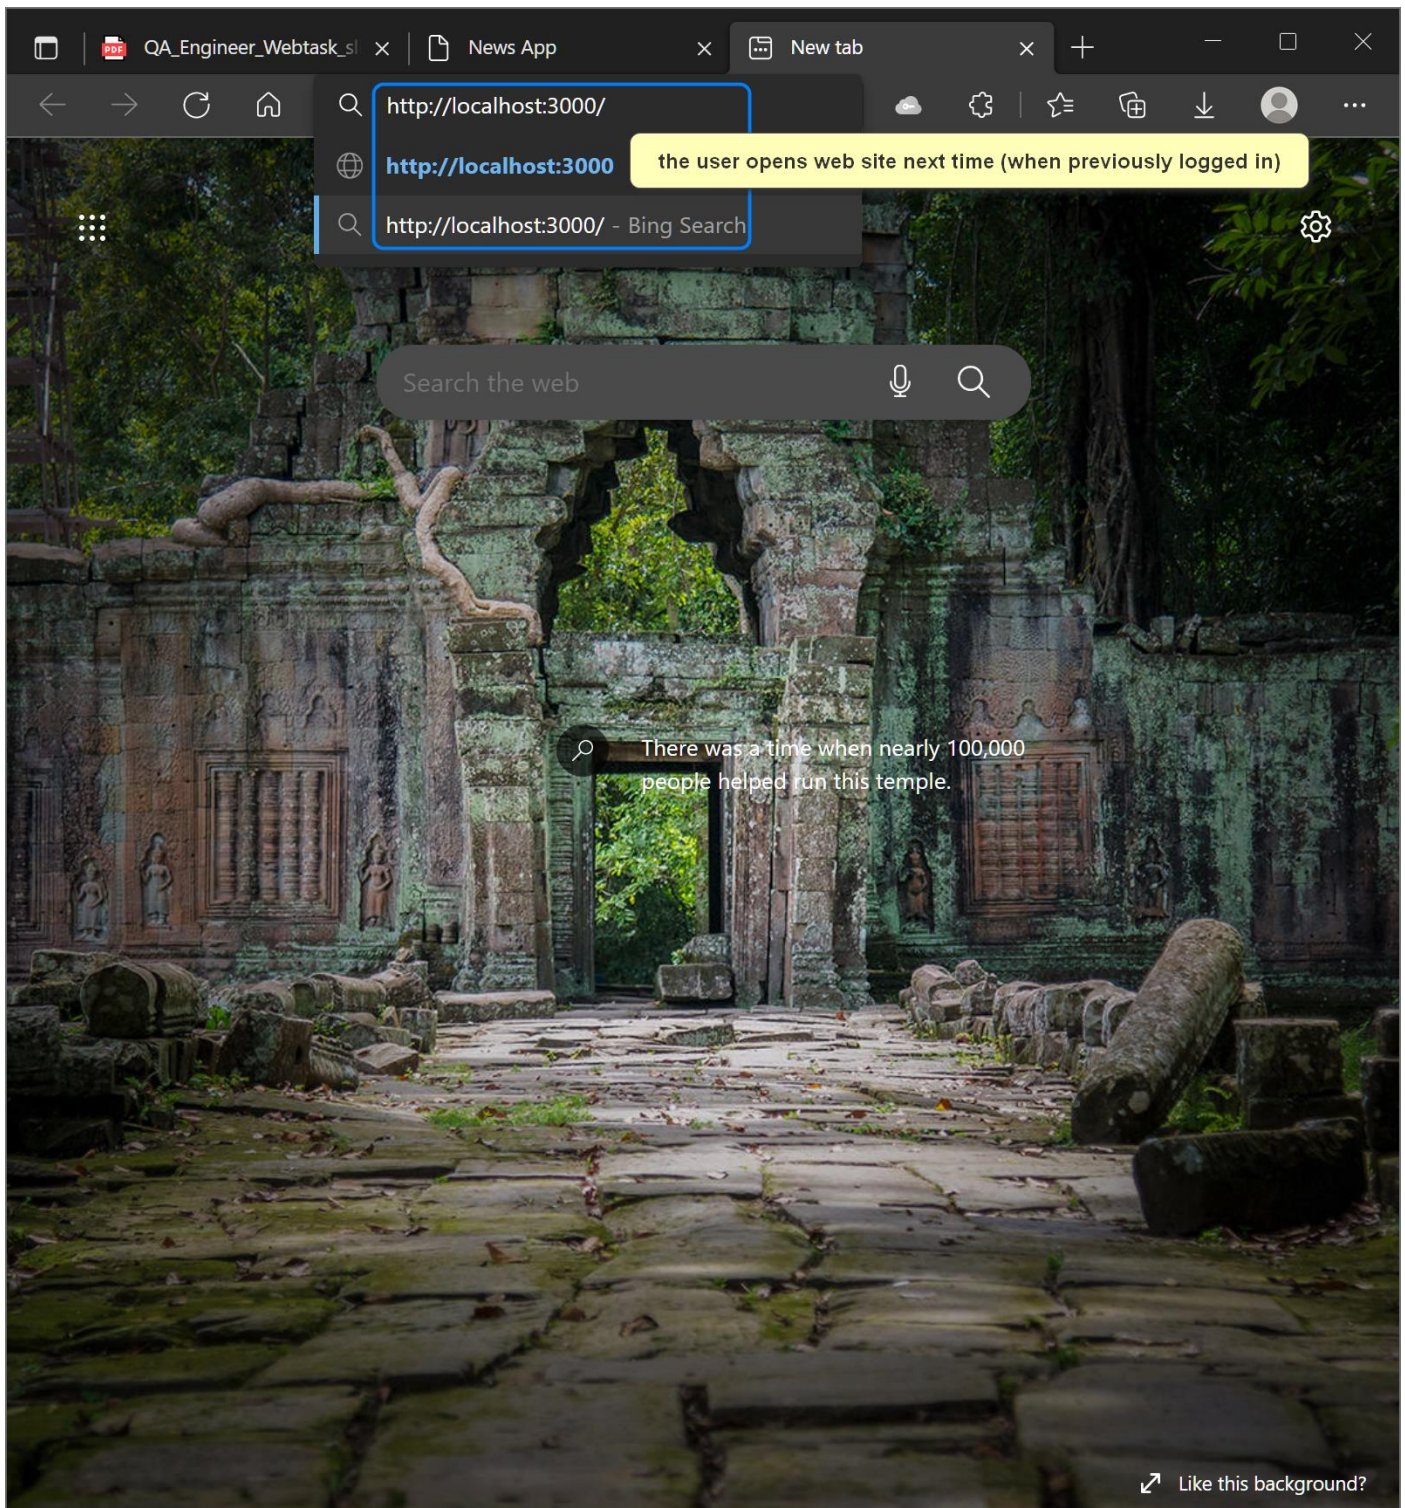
QA_Engineer_Webtask_sl

News App

New tab

http://localhost:3000/

http://localhost:3000

the user opens web site next time (when previously logged in)

http://localhost:3000/ - Bing Search

Search the web

There was a time when nearly 100,000 people helped run this temple.

Like this background?